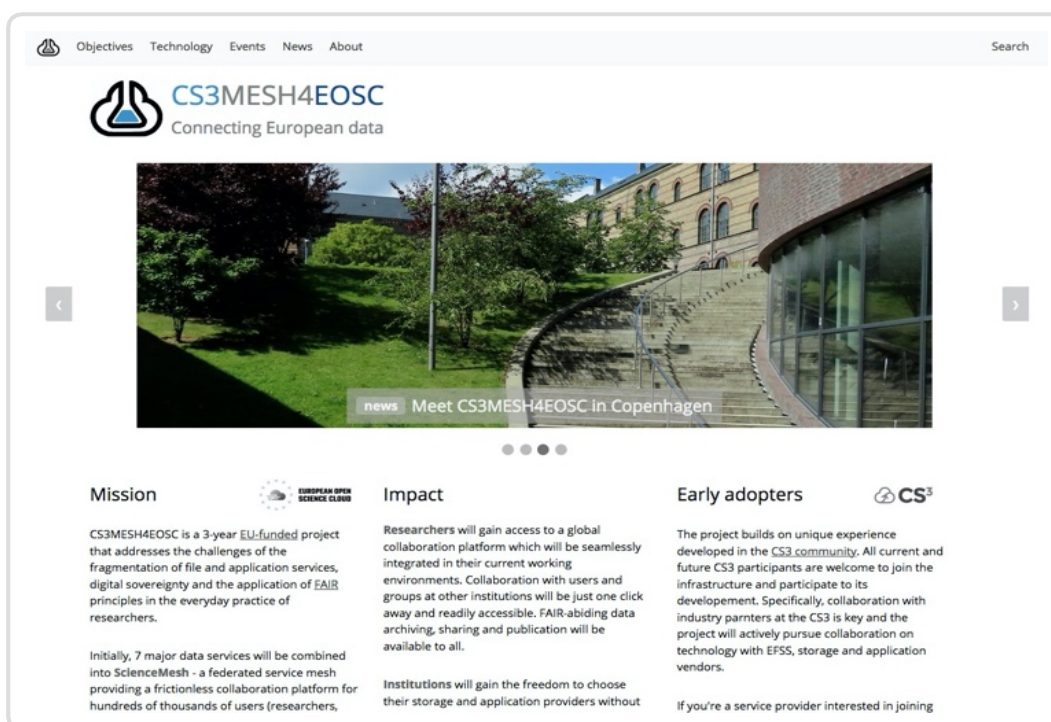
Objectives Technology Events News About Search

CS3MESH4EOSC
Connecting European data

‹ ›

news Meet CS3MESH4EOSC in Copenhagen

Mission

EUROPEAN OPEN SCIENCE CLOUD

CS3MESH4EOSC is a 3-year EU-funded project that addresses the challenges of the fragmentation of file and application services, digital sovereignty and the application of FAIR principles in the everyday practice of researchers.

Initially, 7 major data services will be combined into ScienceMesh - a federated service mesh providing a frictionless collaboration platform for hundreds of thousands of users (researchers,

Impact

Researchers will gain access to a global collaboration platform which will be seamlessly integrated in their current working environments. Collaboration with users and groups at other institutions will be just one click away and readily accessible. FAIR-abiding data archiving, sharing and publication will be available to all.

Institutions will gain the freedom to choose their storage and application providers without

Early adopters

CS³

The project builds on unique experience developed in the CS3 community. All current and future CS3 participants are welcome to join the infrastructure and participate to its developement. Specifically, collaboration with industry parnters at the CS3 is key and the project will actively pursue collaboration on technology with EFSS, storage and application vendors.

If you're a service provider interested in joining